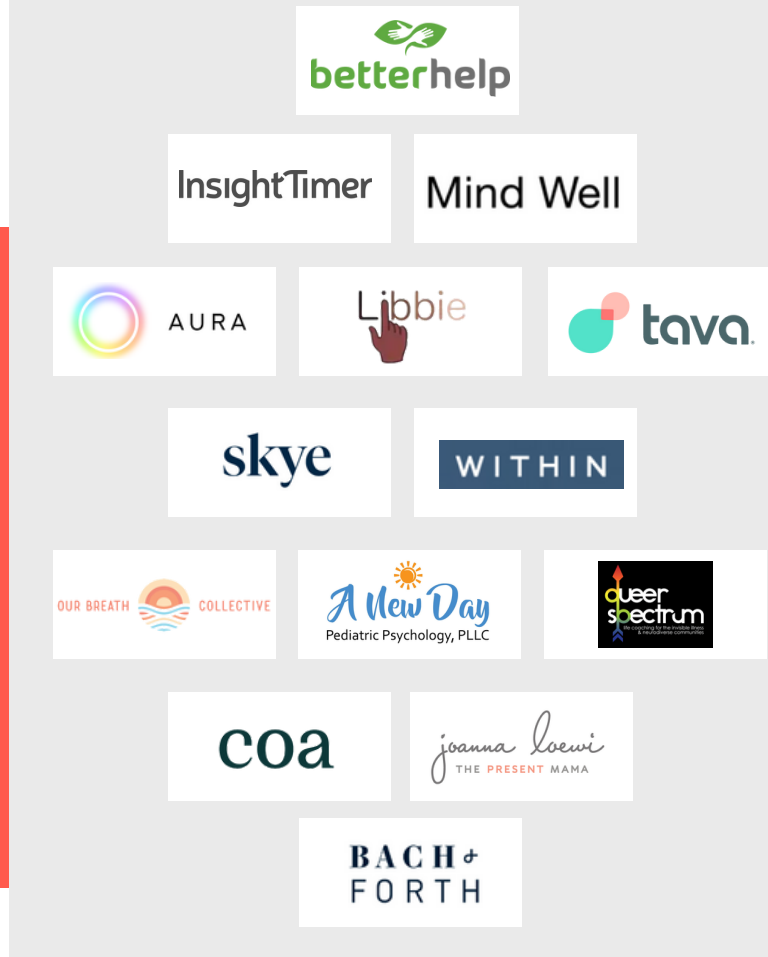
betterhelp

InsightTimer

Mind Well

AURA

Libbie

tava

skye

WITHIN

OUR BREATH COLLECTIVE

A New Day
Pediatric Psychology, PLLC

queer spectrum
life coaching for the invisible illness & neurodiverse communities

coa

joanna loewi
THE PRESENT MAMA

BACH & FORTH